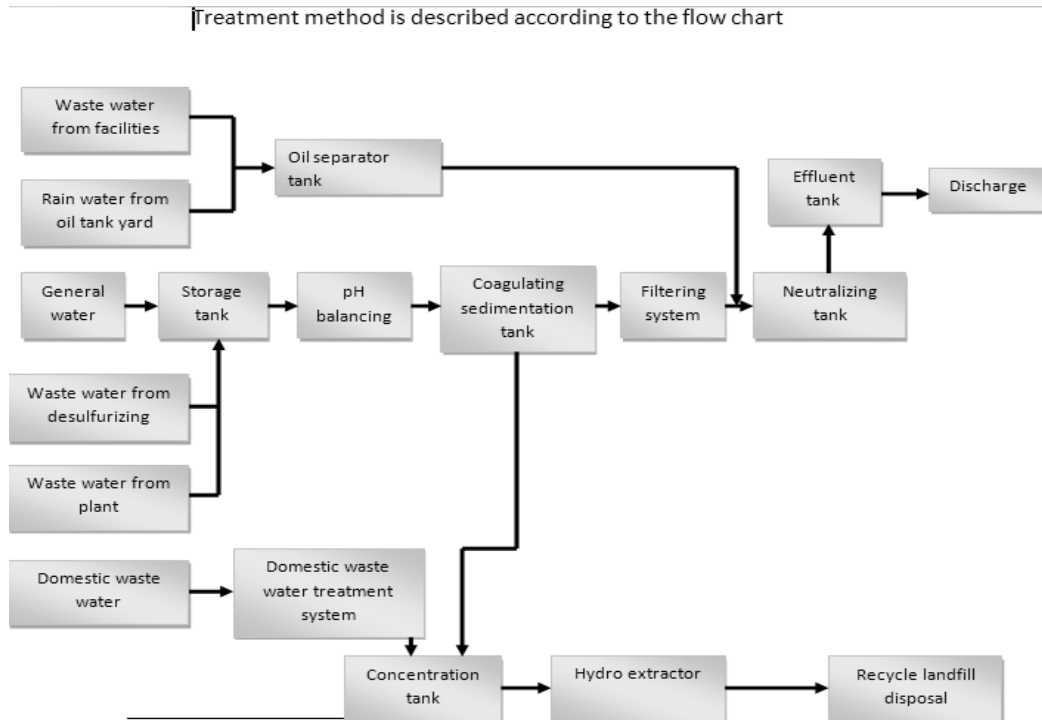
Treatment method is described according to the flow chart

Waste water from facilities

Rain water from oil tank yard

Oil separator tank

Effluent tank

Discharge

General water

Storage tank

pH balancing

Coagulating sedimentation tank

Filtering system

Neutralizing tank

Waste water from desulfurizing

Waste water from plant

Domestic waste water

Domestic waste water treatment system

Concentration tank

Hydro extractor

Recycle landfill disposal